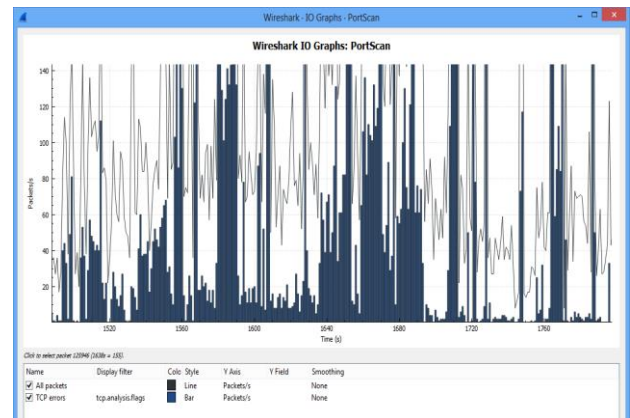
Wireshark · IO Graphs · PortScan

Wireshark IO Graphs: PortScan

140
120
100
80
60
40
20

Packets/s

1520
1560
1600
1640
1680
1720
1760

Time (s)

Click to select packet 120946 (1638s = 155).

| Name | Display filter | Color | Style | Y Axis | Y Field | Smoothing |
|---|---|---|---|---|---|---|
| ✓ All packets | | | Line | Packets/s | | None |
| ✓ TCP errors | tcp.analysis.flags | | Bar | Packets/s | | None |